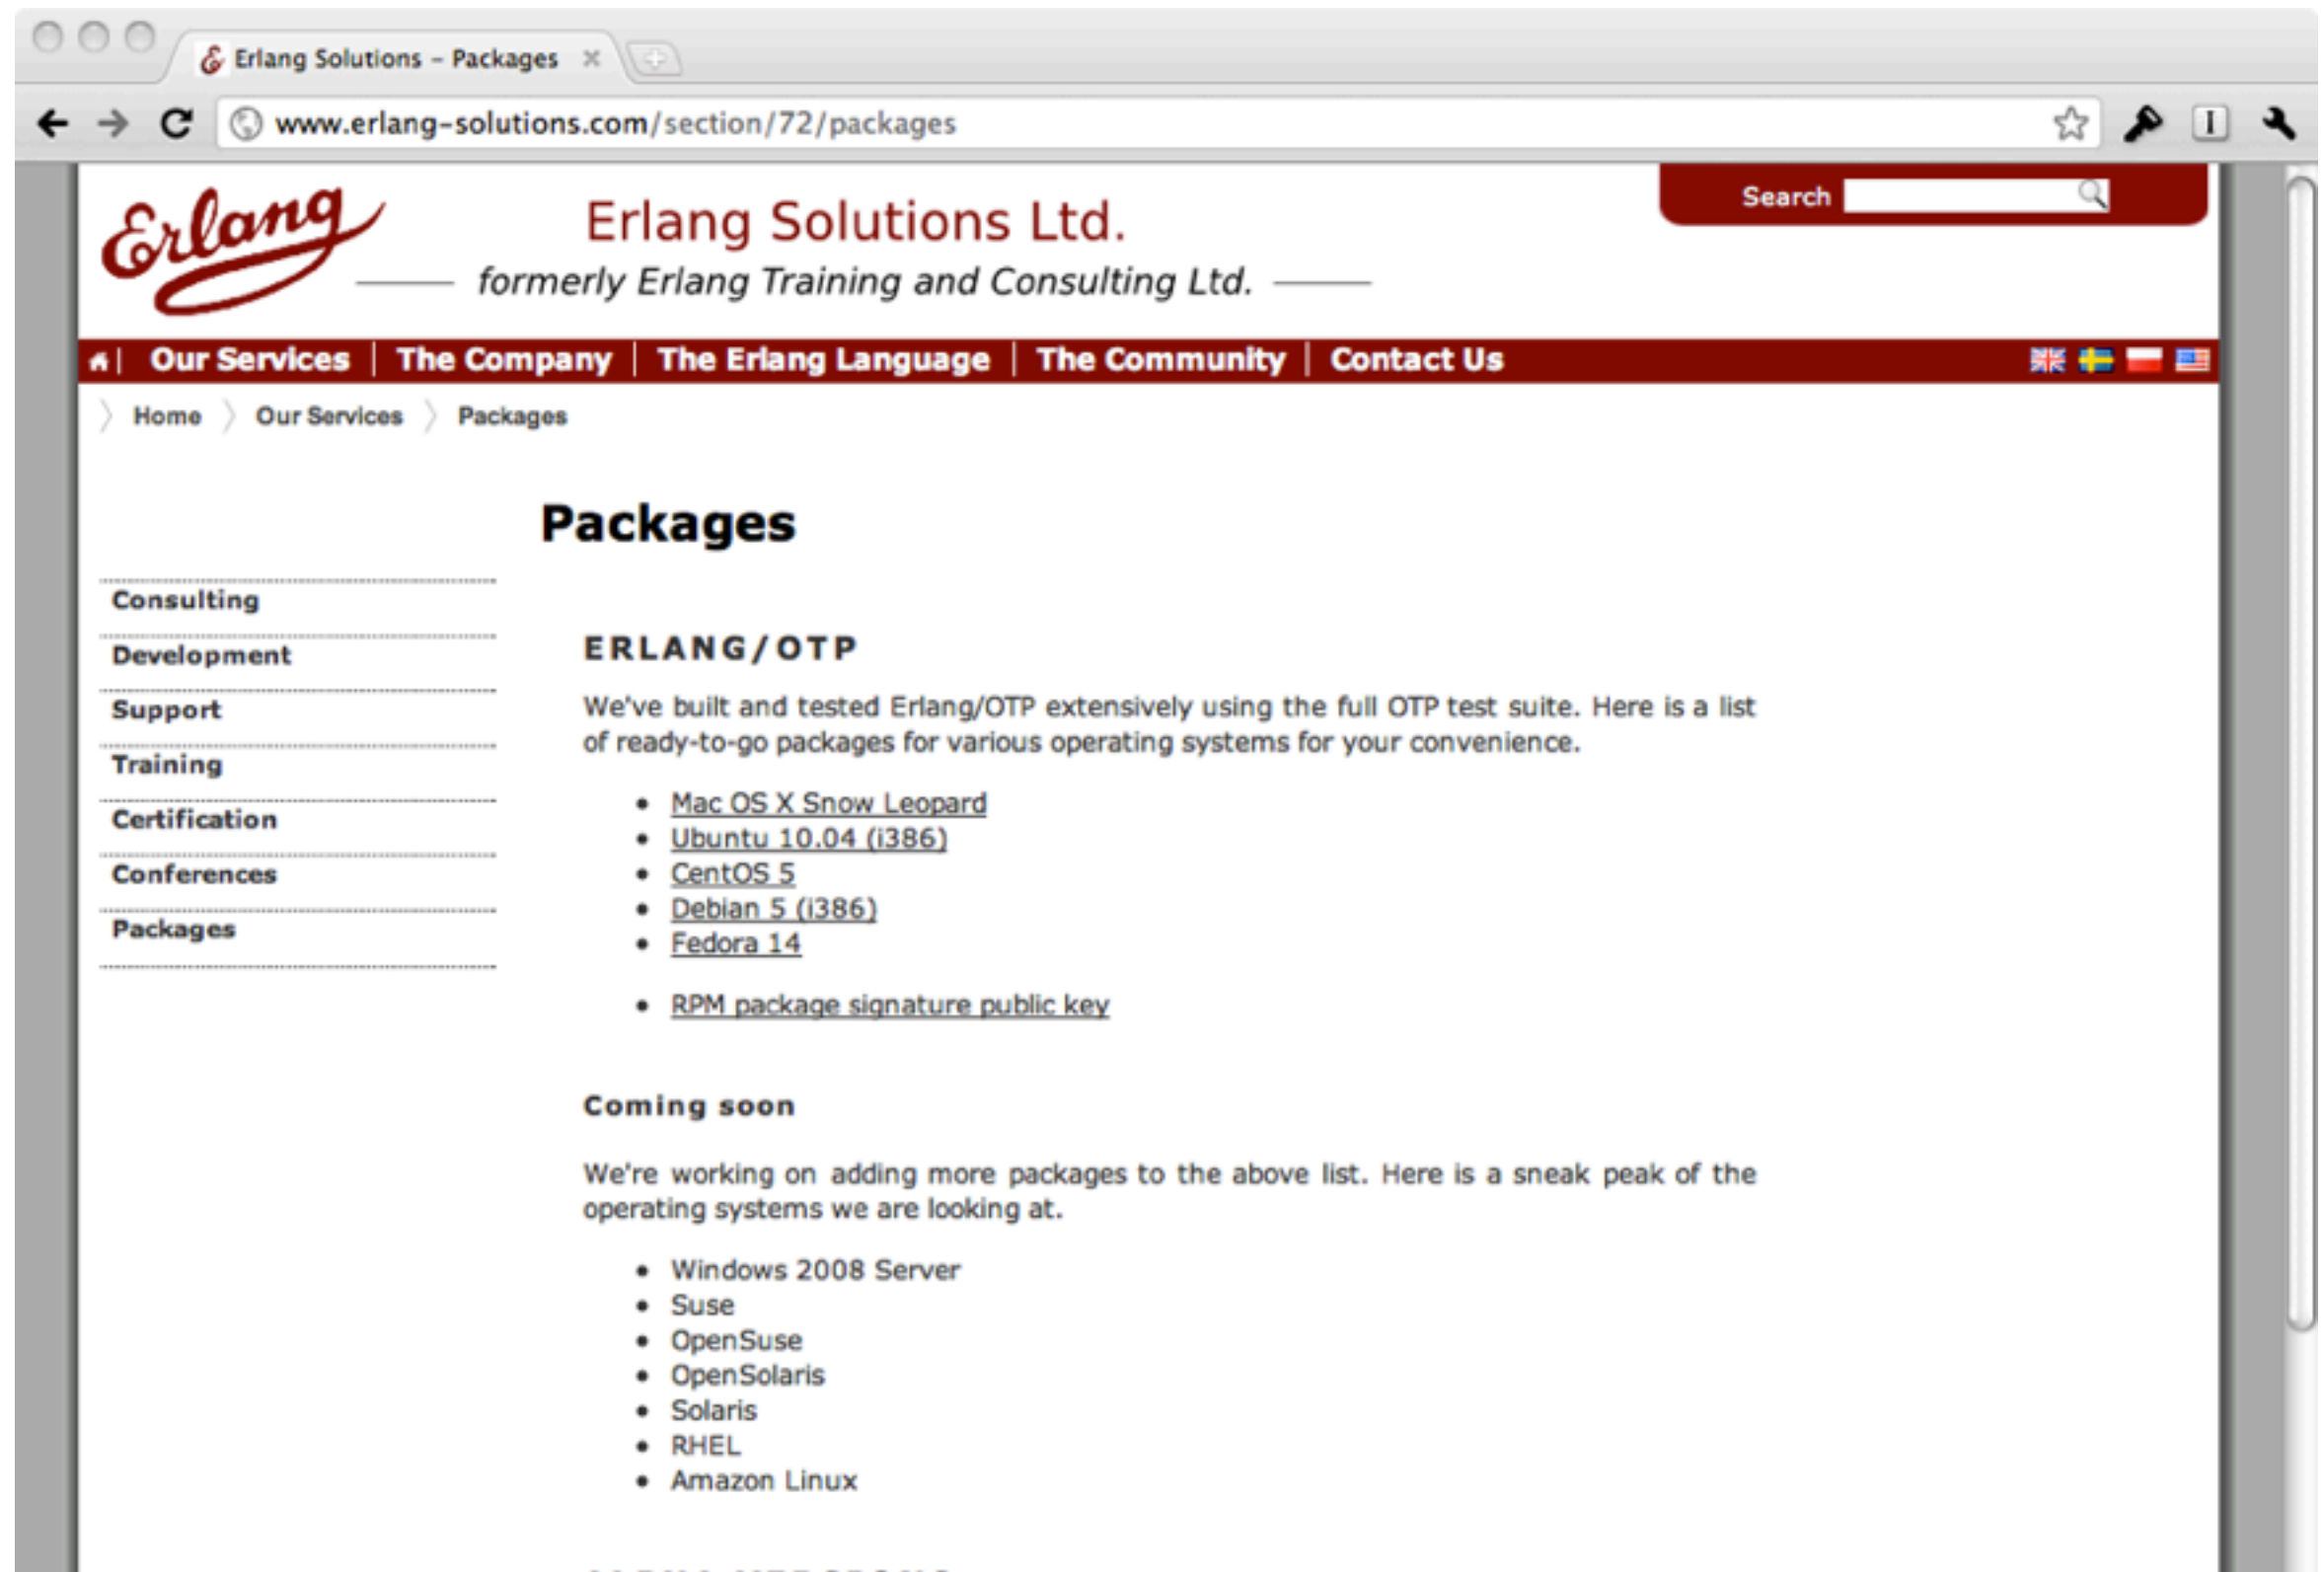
Erlang Solutions – Packages

www.erlang-solutions.com/section/72/packages

Erlang

Erlang Solutions Ltd.

formerly Erlang Training and Consulting Ltd.

Search

Our Services | The Company | The Erlang Language | The Community | Contact Us

Home 〉 Our Services 〉 Packages

Packages

Consulting
Development
Support
Training
Certification
Conferences
Packages

ERLANG/OTP

We've built and tested Erlang/OTP extensively using the full OTP test suite. Here is a list of ready-to-go packages for various operating systems for your convenience.

- Mac OS X Snow Leopard
- Ubuntu 10.04 (i386)
- CentOS 5
- Debian 5 (i386)
- Fedora 14

- RPM package signature public key

Coming soon

We're working on adding more packages to the above list. Here is a sneak peak of the operating systems we are looking at.

- Windows 2008 Server
- Suse
- OpenSuse
- OpenSolaris
- Solaris
- RHEL
- Amazon Linux

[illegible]